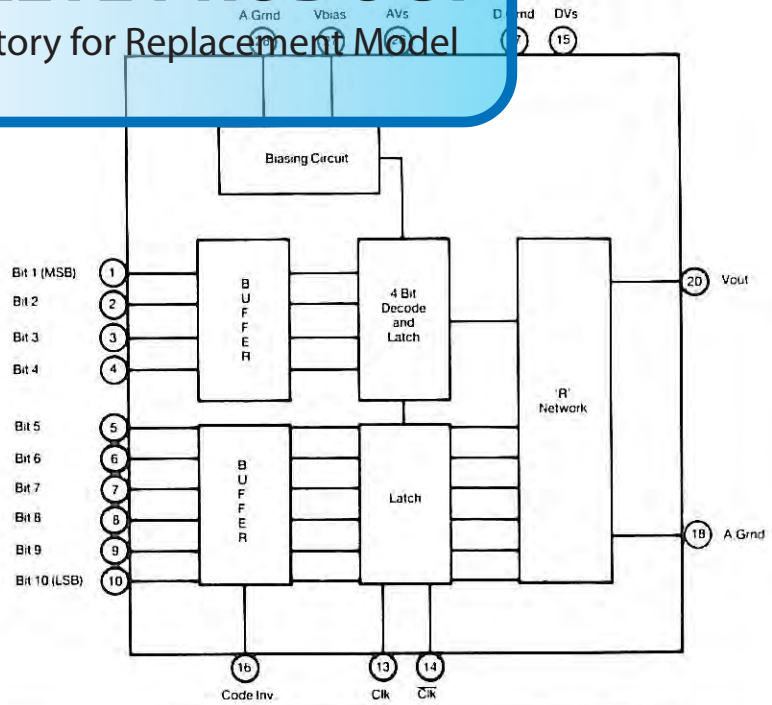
tory for Replacement Model

A Grnd Vbias AVs D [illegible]nd DVs

7 15

Biasing Circuit

Bit 1 (MSB) 1
Bit 2 2
Bit 3 3
Bit 4 4

BUFFER

4 Bit Decode and Latch

'R' Network

20 Vout

Bit 5 5
Bit 6 6
Bit 7 7
Bit 8 8
Bit 9 9
Bit 10 (LSB) 10

BUFFER

Latch

18 A Grnd

16 Code Inv.

13 Clk

14 $\overline{Clk}$